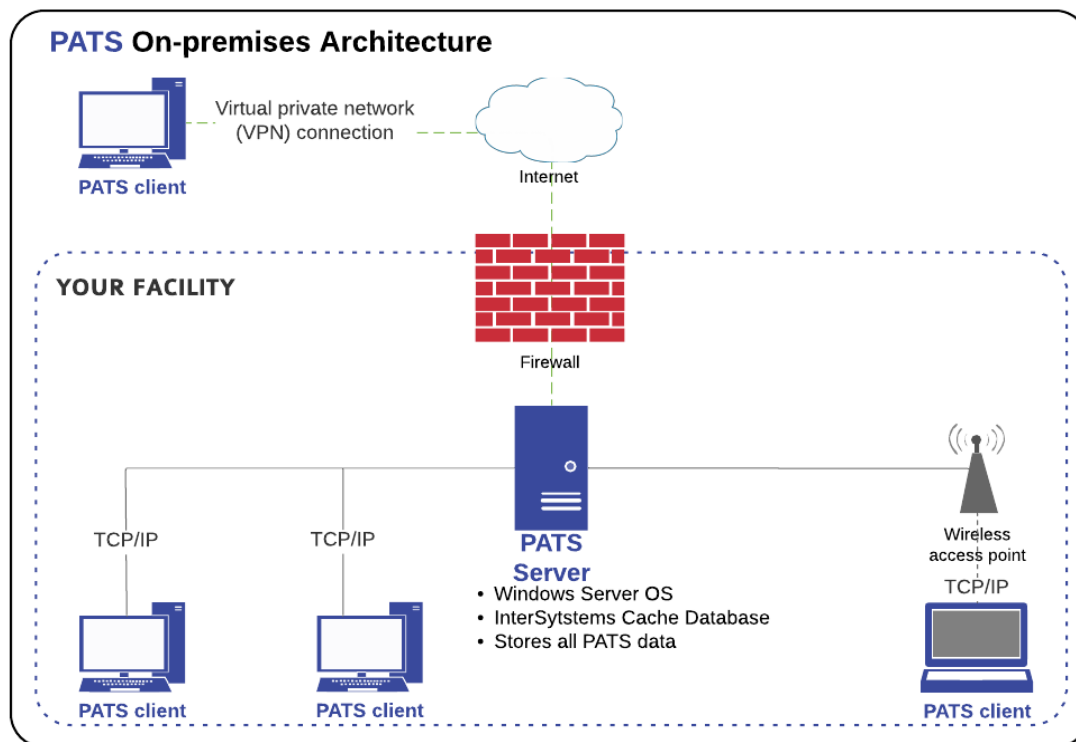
PATS On-premises Architecture

Virtual private network (VPN) connection

PATS client

Internet

YOUR FACILITY

Firewall

TCP/IP

TCP/IP

PATS Server

- Windows Server OS
- InterSytstems Cache Database
- Stores all PATS data

Wireless access point

TCP/IP

PATS client

PATS client

PATS client